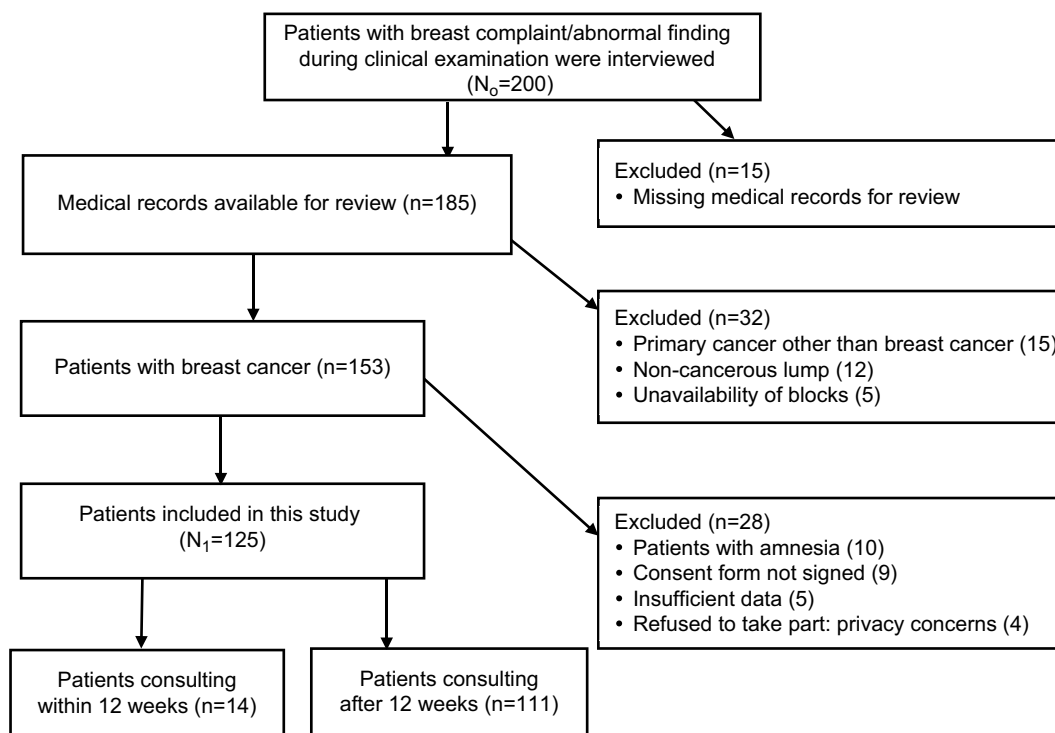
Patients with breast complaint/abnormal finding during clinical examination were interviewed ($N_o$=200)

Excluded (n=15)
• Missing medical records for review

Medical records available for review (n=185)

Excluded (n=32)
• Primary cancer other than breast cancer (15)
• Non-cancerous lump (12)
• Unavailability of blocks (5)

Patients with breast cancer (n=153)

Excluded (n=28)
• Patients with amnesia (10)
• Consent form not signed (9)
• Insufficient data (5)
• Refused to take part: privacy concerns (4)

Patients included in this study ($N_1$=125)

Patients consulting within 12 weeks (n=14)

Patients consulting after 12 weeks (n=111)